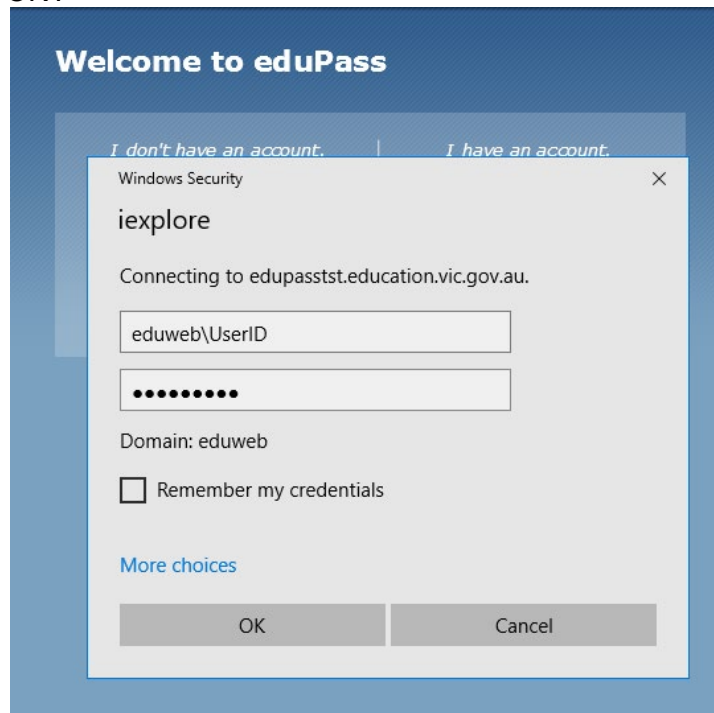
Welcome to eduPass

I don't have an account.

I have an account.

Windows Security

×

iexplore

Connecting to edupasstst.education.vic.gov.au.

eduweb\UserID

•••••••••

Domain: eduweb

Remember my credentials

More choices

OK

Cancel